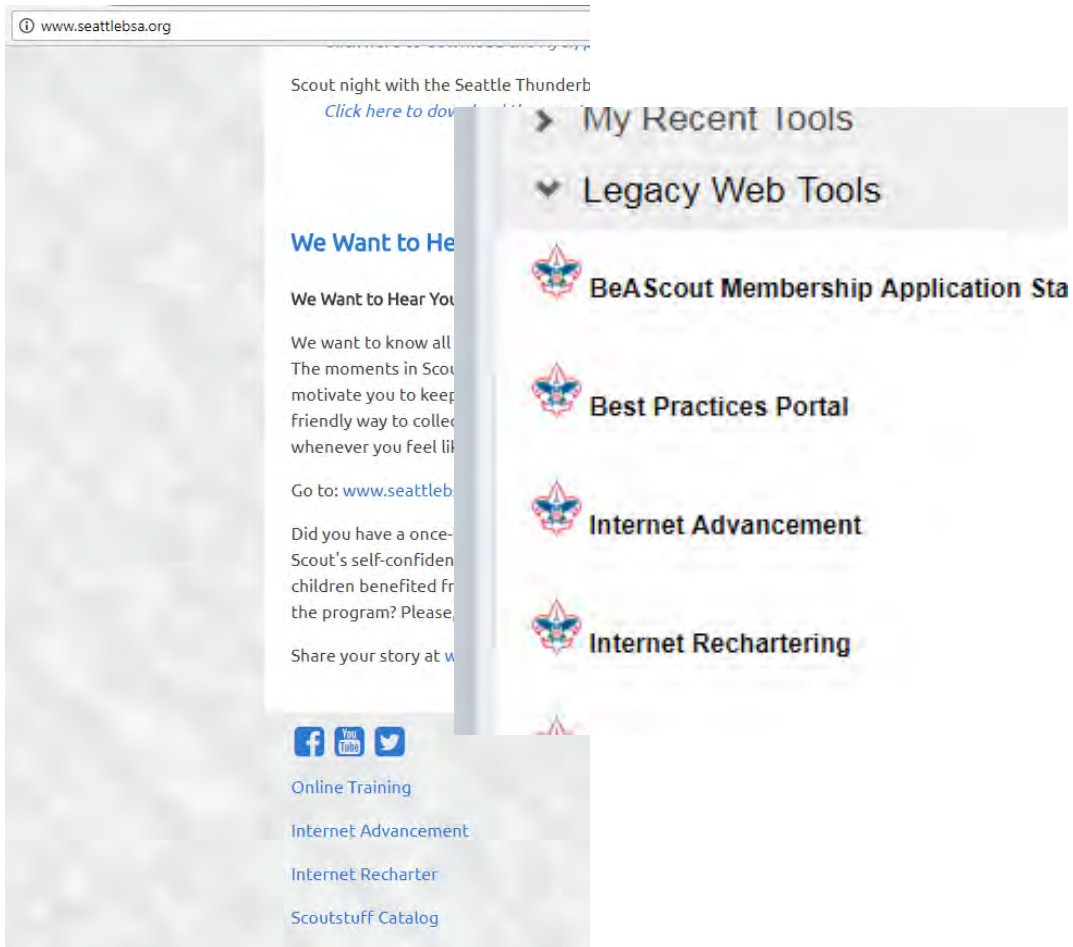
www.seattlebsa.org

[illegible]

Scout night with the Seattle Thunderb
Click here to dow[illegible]

We Want to He

We Want to Hear You

We want to know all
The moments in Scou
motivate you to keep
friendly way to collec
whenever you feel lik

Go to: www.seattleb

Did you have a once-
Scout's self-confiden
children benefited fr
the program? Please,

Share your story at w

Online Training

Internet Advancement

Internet Recharter

Scoutstuff Catalog

My Recent Tools

Legacy Web Tools

BeAScout Membership Application Sta

Best Practices Portal

Internet Advancement

Internet Rechartering